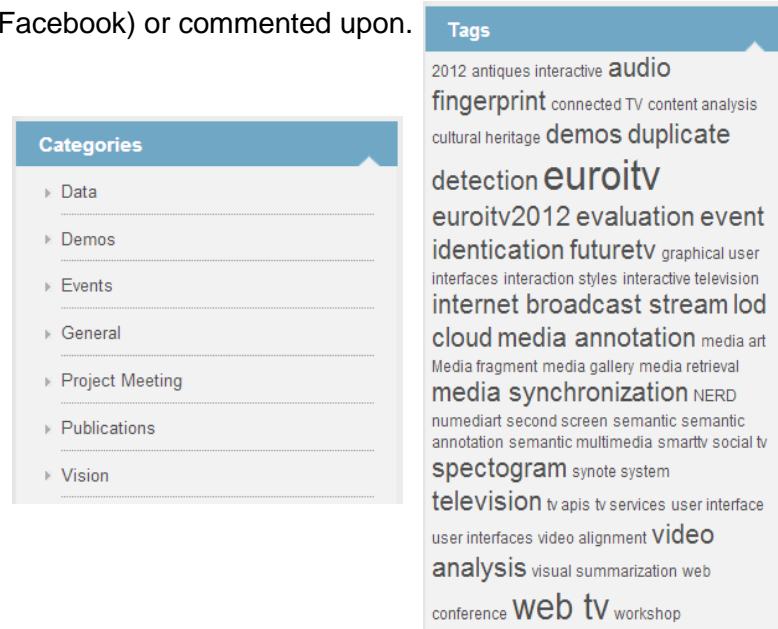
Facebook) or commented upon.

Categories

Data

Demos

Events

General

Project Meeting

Publications

Vision

Tags

2012 antiques interactive audio fingerprint connected TV content analysis cultural heritage demos duplicate detection euroitv euroitv2012 evaluation event identication futuretv graphical user interfaces interaction styles interactive television internet broadcast stream lod cloud media annotation media art Media fragment media gallery media retrieval media synchronization NERD numediart second screen semantic semantic annotation semantic multimedia smarttv social tv spectogram synote system television tv apis tv services user interface user interfaces video alignment video analysis visual summarization web conference web tv workshop